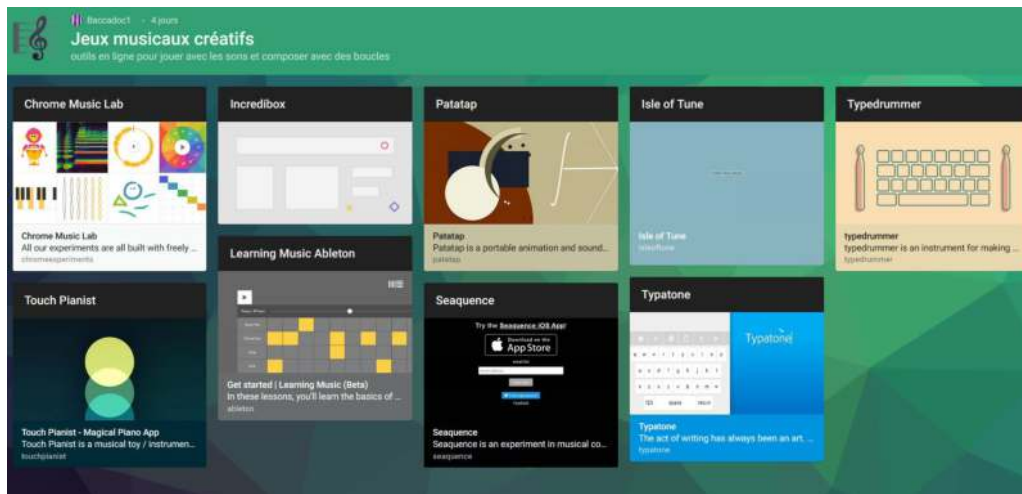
Baccadoc1 • 4 jours
Jeux musicaux créatifs
outils en ligne pour jouer avec les sons et composer avec des boucles

Chrome Music Lab

Chrome Music Lab
All our experiments are all built with freely ...
chromeexperiments

Incredibox

Learning Music Ableton

Get started | Learning Music (Beta)
In these lessons, you'll learn the basics of ...
ableton

Patatap

Patatap
Patatap is a portable animation and sound...
patatap

Seaquence

Try the Seaquence iOS App
Download on the App Store

Seaquence
Seaquence is an experiment in musical co...
seaquence

Isle of Tune

Isle of Tune
isleoftune

Typatone

Typatone

Typatone
The act of writing has always been an art. ...
typatone

Typedrummer

typedrummer
typedrummer is an instrument for making ...
typedrummer

Touch Pianist

Touch Pianist - Magical Piano App
Touch Pianist is a musical toy / instrumen...
touchpianist